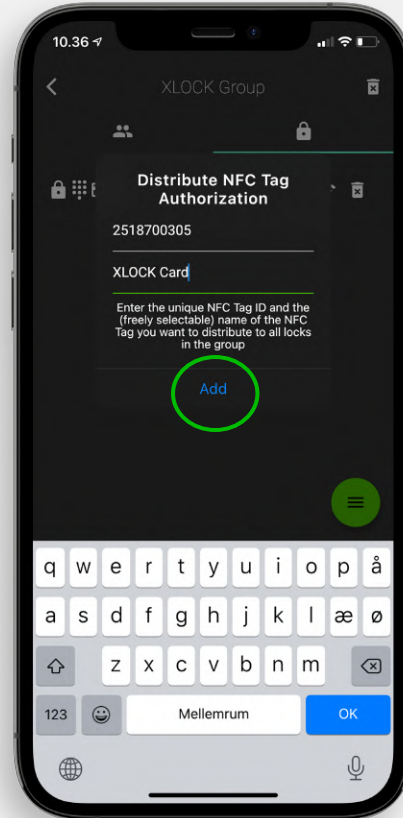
10.36

XLOCK Group

Distribute NFC Tag Authorization

2518700305

XLOCK Card

Enter the unique NFC Tag ID and the (freely selectable) name of the NFC Tag you want to distribute to all locks in the group

Add

q w e r t y u i o p å
a s d f g h j k l æ ø
z x c v b n m
123 Mellemrum OK